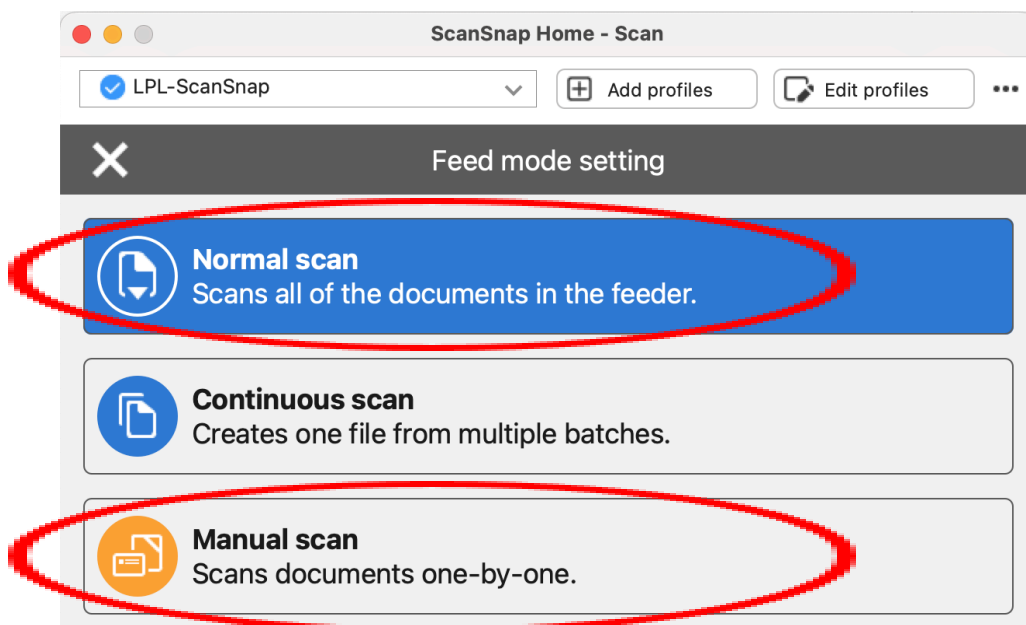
ScanSnap Home - Scan

LPL-ScanSnap

Add profiles

Edit profiles

•••

Feed mode setting

Normal scan
Scans all of the documents in the feeder.

Continuous scan
Creates one file from multiple batches.

Manual scan
Scans documents one-by-one.